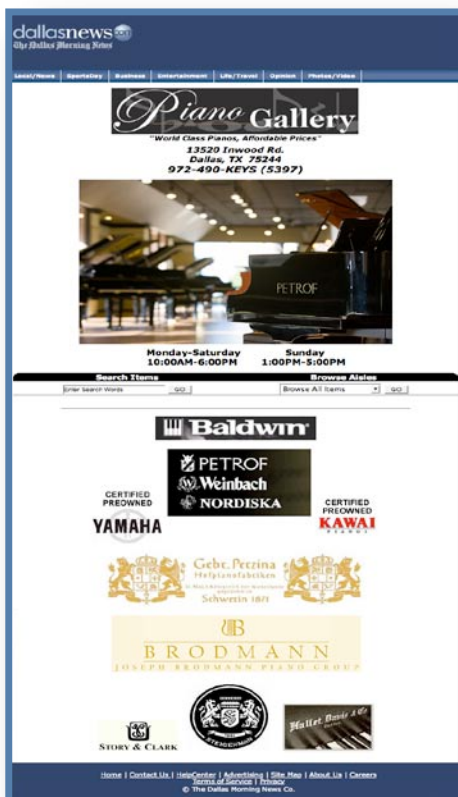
dallasnews.com
The Dallas Morning News

Local/News | SportsDay | Business | Entertainment | Life/Travel | Opinion | Photos/Video

Piano Gallery

"World Class Pianos, Affordable Prices"
13520 Inwood Rd.
Dallas, TX 75244
972-490-KEYS (5397)

PETROF

Monday-Saturday
10:00AM-6:00PM

Sunday
1:00PM-5:00PM

Search Items
Enter Search Words GO

Browse Aisles
Browse All Items GO

Baldwin

PETROF
Weinbach
NORDISKA

CERTIFIED PREOWNED
YAMAHA

CERTIFIED PREOWNED
KAWAI

Gebr. Perzina
Hofpianofabriken
Schwerin 1871

BRODMANN
JOSEPH BRODMANN PIANO GROUP

STORY & CLARK

STEINGRAEBER

Hallet Davis & Co.

Home | Contact Us | HelpCenter | Advertising | Site Map | About Us | Careers
Terms of Service | Privacy
© The Dallas Morning News Co.